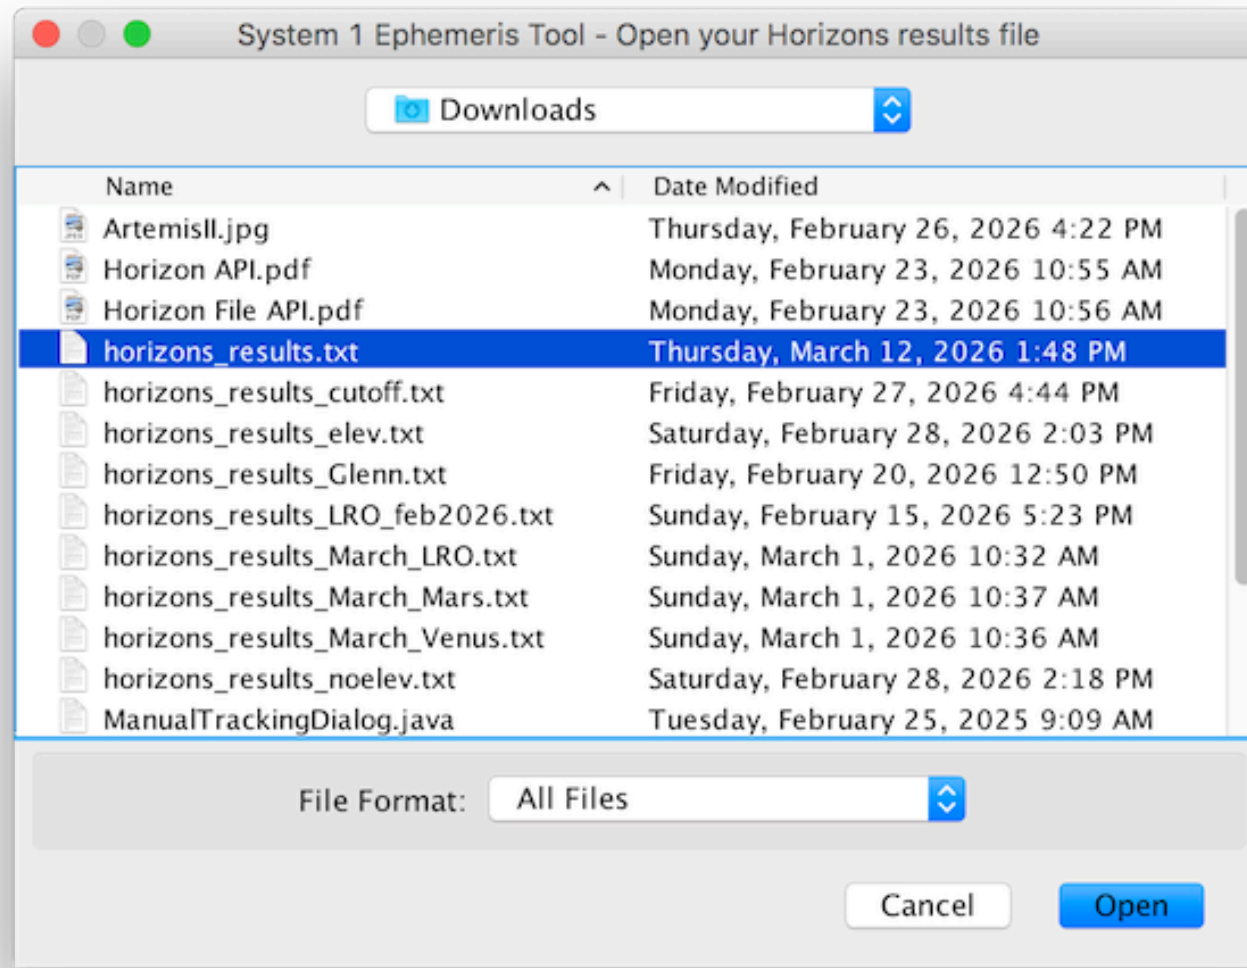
System 1 Ephemeris Tool - Open your Horizons results file

Downloads

| Name | Date Modified |
|---|---|
| ArtemisII.jpg | Thursday, February 26, 2026 4:22 PM |
| Horizon API.pdf | Monday, February 23, 2026 10:55 AM |
| Horizon File API.pdf | Monday, February 23, 2026 10:56 AM |
| horizons_results.txt | Thursday, March 12, 2026 1:48 PM |
| horizons_results_cutoff.txt | Friday, February 27, 2026 4:44 PM |
| horizons_results_elev.txt | Saturday, February 28, 2026 2:03 PM |
| horizons_results_Glenn.txt | Friday, February 20, 2026 12:50 PM |
| horizons_results_LRO_feb2026.txt | Sunday, February 15, 2026 5:23 PM |
| horizons_results_March_LRO.txt | Sunday, March 1, 2026 10:32 AM |
| horizons_results_March_Mars.txt | Sunday, March 1, 2026 10:37 AM |
| horizons_results_March_Venus.txt | Sunday, March 1, 2026 10:36 AM |
| horizons_results_noelev.txt | Saturday, February 28, 2026 2:18 PM |
| ManualTrackingDialog.java | Tuesday, February 25, 2025 9:09 AM |

File Format: All Files

Cancel

Open